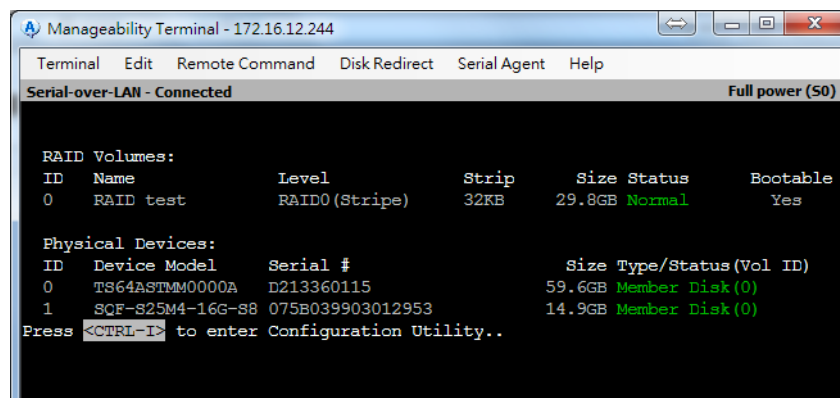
Manageability Terminal - 172.16.12.244

Terminal Edit Remote Command Disk Redirect Serial Agent Help

Serial-over-LAN - Connected Full power (S0)

RAID Volumes:

| ID | Name | Level | Strip | Size | Status | Bootable |
|---|---|---|---|---|---|---|
| 0 | RAID test | RAID0(Stripe) | 32KB | 29.8GB | Normal | Yes |

Physical Devices:

| ID | Device Model | Serial # | Size | Type/Status(Vol ID) |
|---|---|---|---|---|
| 0 | TS64ASTMM0000A | D213360115 | 59.6GB | Member Disk(0) |
| 1 | SQF-S25M4-16G-S8 | 075B039903012953 | 14.9GB | Member Disk(0) |

Press <CTRL-I> to enter Configuration Utility..